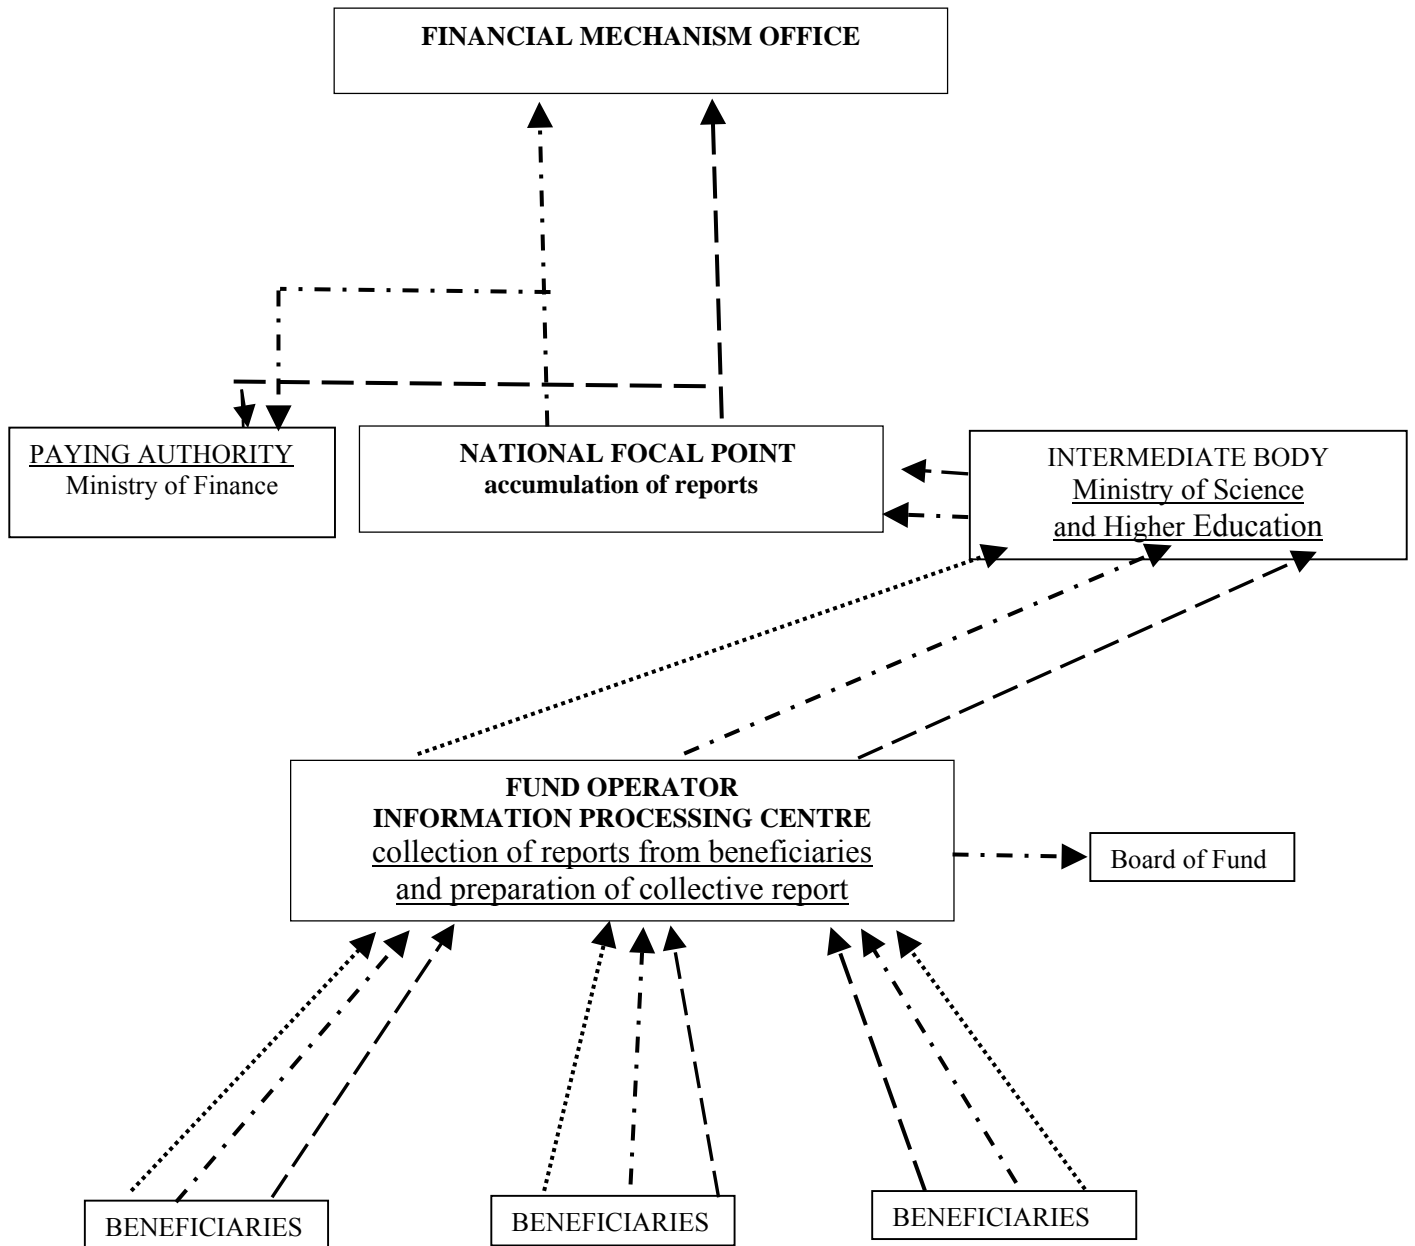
FINANCIAL MECHANISM OFFICE

PAYING AUTHORITY
Ministry of Finance

NATIONAL FOCAL POINT
accumulation of reports

INTERMEDIATE BODY
Ministry of Science and Higher Education

FUND OPERATOR
INFORMATION PROCESSING CENTRE
collection of reports from beneficiaries and preparation of collective report

Board of Fund

BENEFICIARIES

BENEFICIARIES

BENEFICIARIES